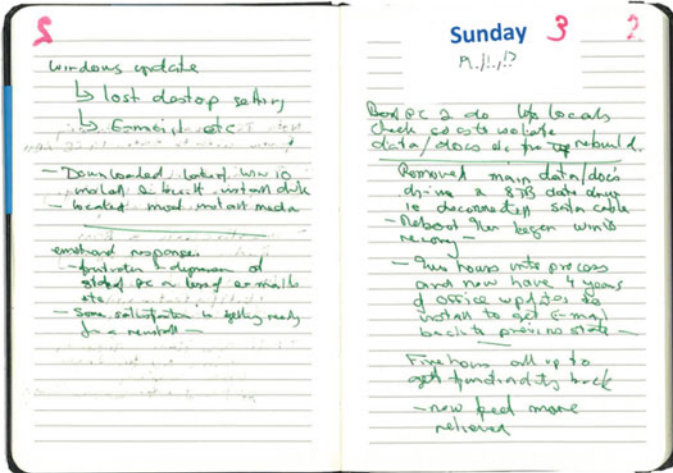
2

windows update

↳ lost destop setting

↳ Gmail etc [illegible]

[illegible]

– Downloaded latest win 10 install & built install disk

– located mod install media

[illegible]

emotional response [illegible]

– frustration & depression at state of PC & loss of emails etc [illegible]

– Some satisfaction in getting ready for a rebuild –

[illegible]

Sunday 3 3

R.J.L.P.

Bod PC 2 do lots locals check costs volatile data/docs etc for top rebuild.

Removed main data/docs drive a 8TB data drive ie disconnect sata cable

– Reboot then began win 10 recovery –

– two hours into process and now have 4 years of office updates to install to get E-mail back to previous state –

Five hours all up to get functionality back

– now feel more relieved